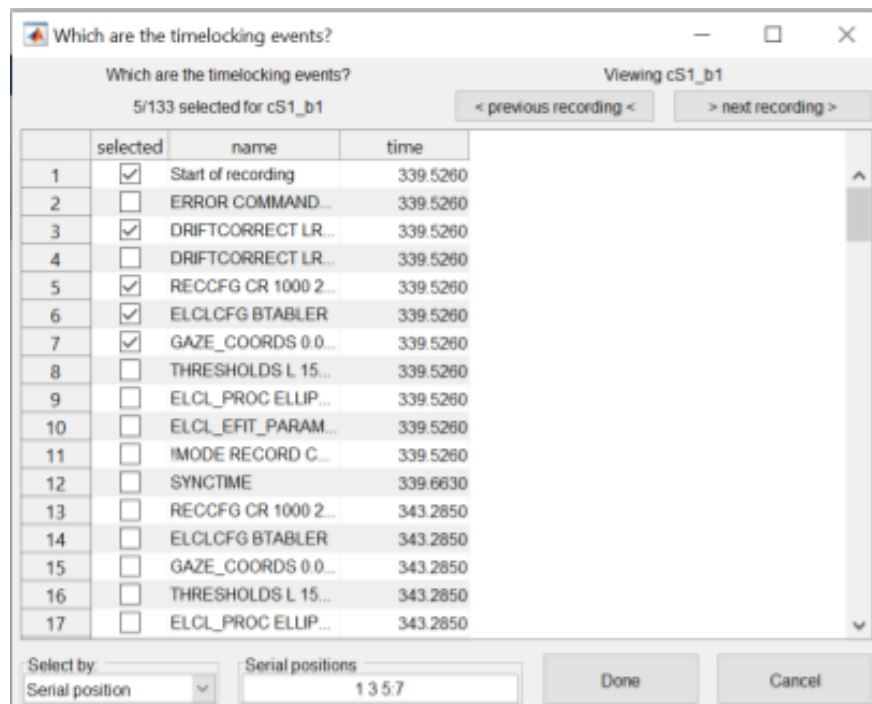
Which are the timelocking events?

Which are the timelocking events?

5/133 selected for cS1_b1

Viewing cS1_b1

< previous recording <

> next recording >

| | selected | name | time |
|---|---|---|---|
| 1 | ☑ | Start of recording | 339.5260 |
| 2 | ☐ | ERROR COMMAND... | 339.5260 |
| 3 | ☑ | DRIFTCORRECT LR... | 339.5260 |
| 4 | ☐ | DRIFTCORRECT LR... | 339.5260 |
| 5 | ☑ | RECCFG CR 1000 2... | 339.5260 |
| 6 | ☑ | ELCLCFG BTABLER | 339.5260 |
| 7 | ☑ | GAZE_COORDS 0.0... | 339.5260 |
| 8 | ☐ | THRESHOLDS L 15... | 339.5260 |
| 9 | ☐ | ELCL_PROC ELLIP... | 339.5260 |
| 10 | ☐ | ELCL_EFIT_PARAM... | 339.5260 |
| 11 | ☐ | !MODE RECORD C... | 339.5260 |
| 12 | ☐ | SYNCTIME | 339.6630 |
| 13 | ☐ | RECCFG CR 1000 2... | 343.2850 |
| 14 | ☐ | ELCLCFG BTABLER | 343.2850 |
| 15 | ☐ | GAZE_COORDS 0.0... | 343.2850 |
| 16 | ☐ | THRESHOLDS L 15... | 343.2850 |
| 17 | ☐ | ELCL_PROC ELLIP... | 343.2850 |

Select by:
Serial position

Serial positions
1 3 5:7

Done

Cancel